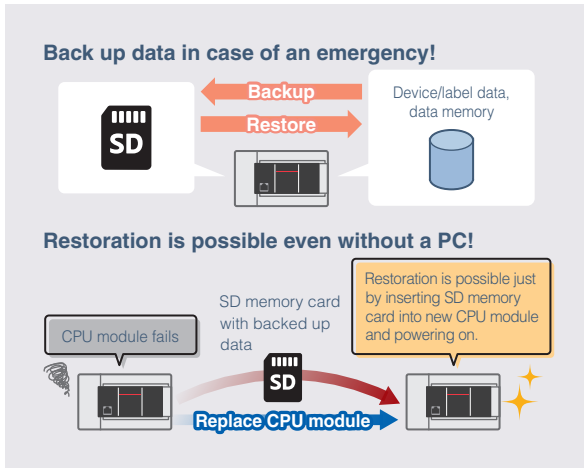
Back up data in case of an emergency!

SD

Backup

Restore

Device/label data, data memory

Restoration is possible even without a PC!

CPU module fails

SD memory card with backed up data

SD

Restoration is possible just by inserting SD memory card into new CPU module and powering on.

Replace CPU module